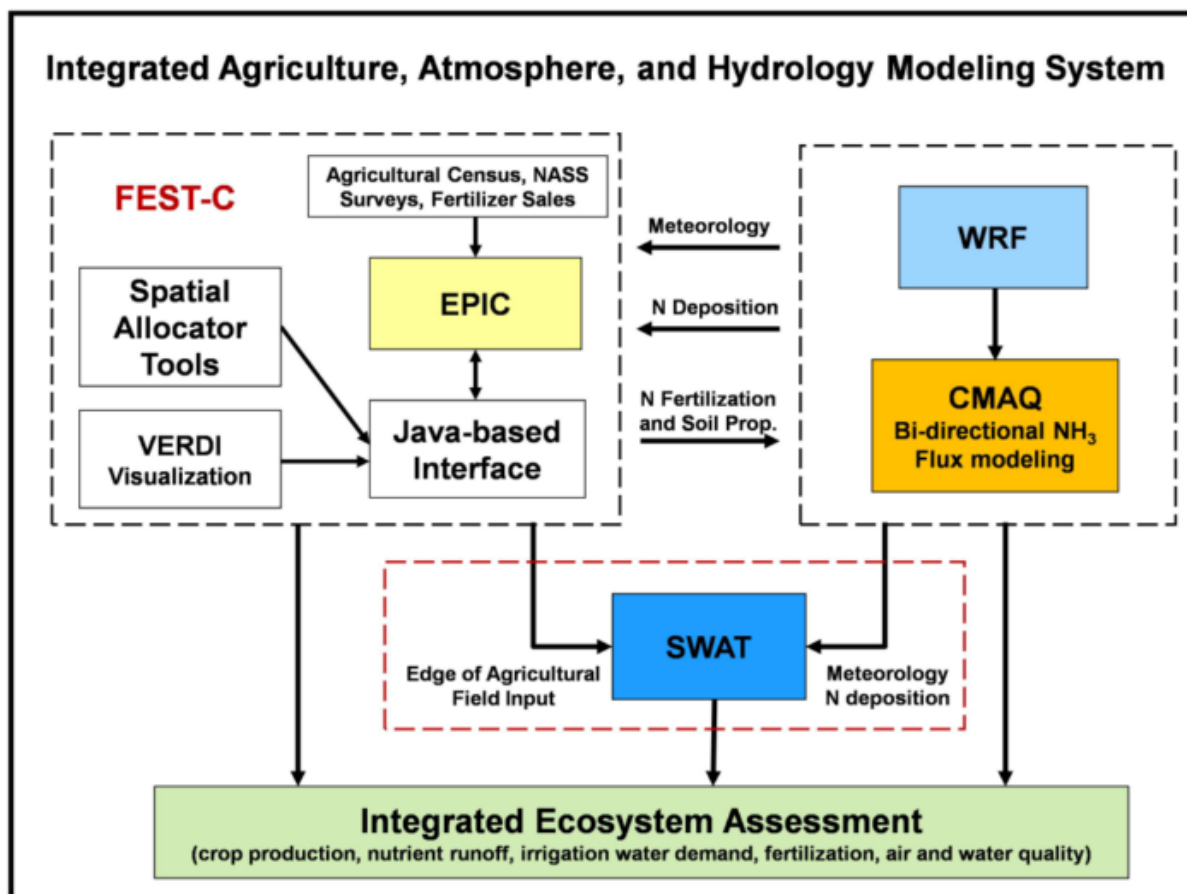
Integrated Agriculture, Atmosphere, and Hydrology Modeling System

FEST-C

Agricultural Census, NASS Surveys, Fertilizer Sales

EPIC

Spatial Allocator Tools

VERDI Visualization

Java-based Interface

Meteorology

N Deposition

N Fertilization and Soil Prop.

WRF

CMAQ
Bi-directional $NH_3$ Flux modeling

SWAT

Edge of Agricultural Field Input

Meteorology N deposition

Integrated Ecosystem Assessment
(crop production, nutrient runoff, irrigation water demand, fertilization, air and water quality)